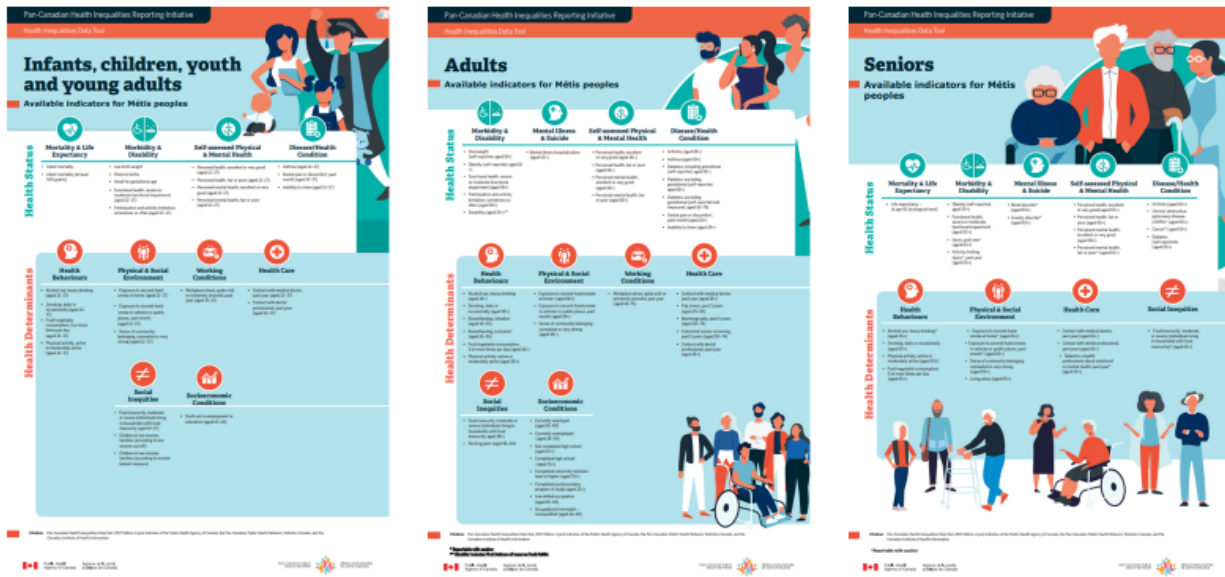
Pan-Canadian Health Inequalities Reporting Initiative

Health Inequalities Data Tool

Infants, children, youth and young adults

Available indicators for Métis peoples

Health Status

Mortality & Life Expectancy

Morbidity & Disability

Self-assessed Physical & Mental Health

Disease/Health Condition

Health Determinants

Health Behaviours

Physical & Social Environment

Working Conditions

Health Care

Social Inequities

Socioeconomic Conditions

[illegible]

Pan-Canadian Health Inequalities Reporting Initiative

Health Inequalities Data Tool

Adults

Available indicators for Métis peoples

Health Status

Morbidity & Disability

Mental Illness & Suicide

Self-assessed Physical & Mental Health

Disease/Health Condition

Health Determinants

Health Behaviours

Physical & Social Environment

Working Conditions

Health Care

Social Inequities

Socioeconomic Conditions

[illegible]

Pan-Canadian Health Inequalities Reporting Initiative

Health Inequalities Data Tool

Seniors

Available indicators for Métis peoples

Health Status

Mortality & Life Expectancy

Morbidity & Disability

Mental Illness & Suicide

Self-assessed Physical & Mental Health

Disease/Health Condition

Health Determinants

Health Behaviours

Physical & Social Environment

Health Care

Social Inequities

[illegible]